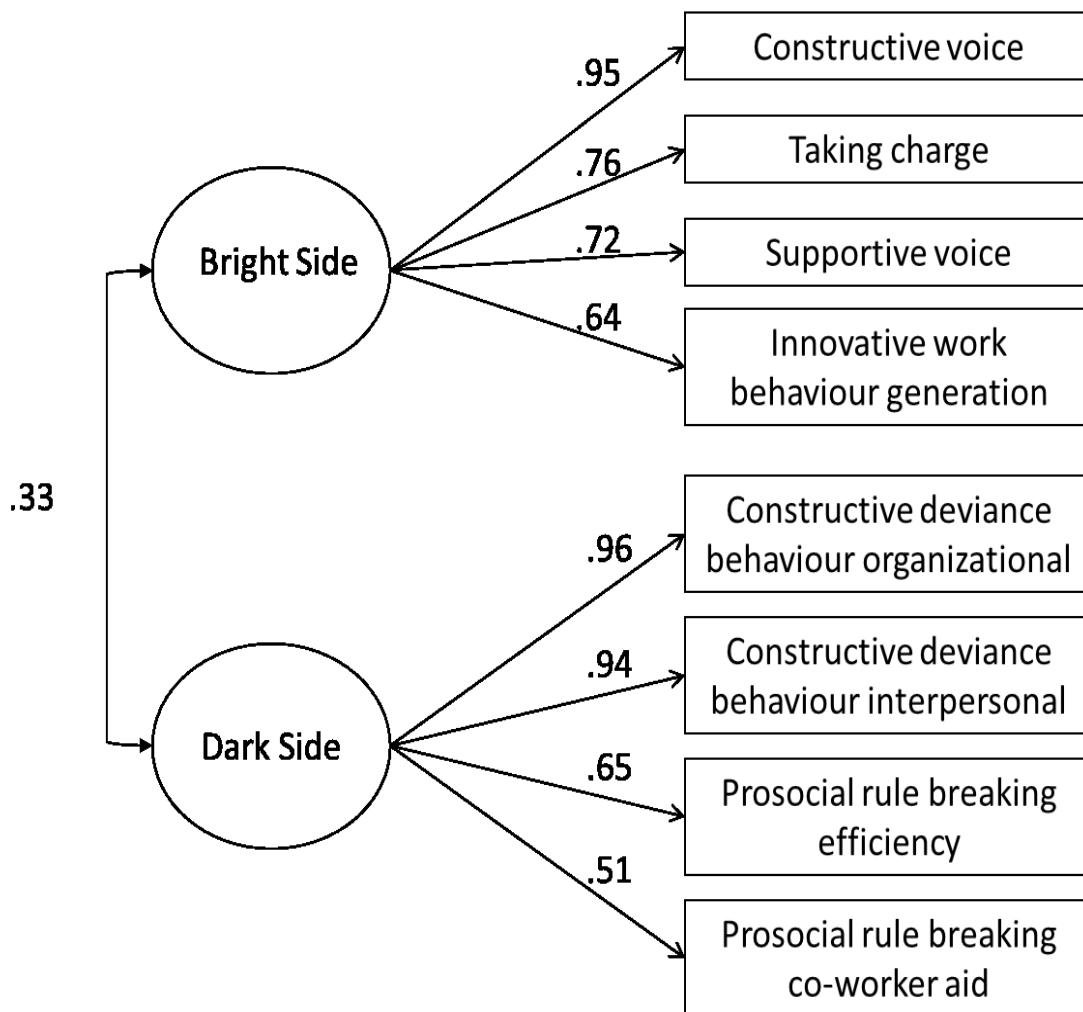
Bright Side

.95
Constructive voice

.76
Taking charge

.72
Supportive voice

.64
Innovative work behaviour generation

.33

Dark Side

.96
Constructive deviance behaviour organizational

.94
Constructive deviance behaviour interpersonal

.65
Prosocial rule breaking efficiency

.51
Prosocial rule breaking co-worker aid